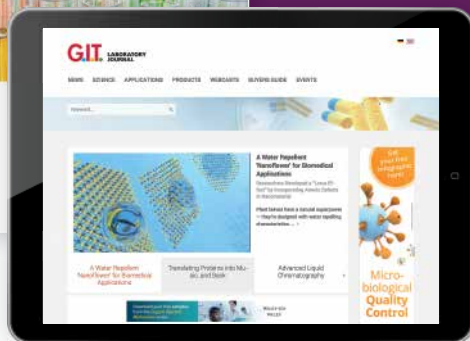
G.I.T. LABORATORY JOURNAL

NEWS SCIENCE APPLICATIONS PRODUCTS WEBCASTS BUYERS GUIDE EVENTS

Keyword...

A Water Repellent 'Nanoflower' for Biomedical Applications

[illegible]

Plant leaves have a natural superpower — they're designed with water repelling characteristics ... »

A Water Repellent 'Nanoflower' for Biomedical Applications

Translating Protein into Music, and Back

Advanced Liquid Chromatography

Get your free infographic here!

Microbiological Quality Control

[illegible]

WILEY